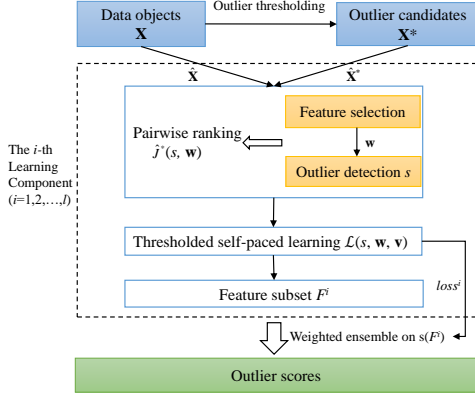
Data objects
$\mathbf{X}$

Outlier thresholding

Outlier candidates
$\mathbf{X}^*$

$\hat{\mathbf{X}}$

$\hat{\mathbf{X}}^*$

The $i$-th Learning Component ($i$=1,2,…,$l$)

Pairwise ranking
$\hat{J}^*(s, \mathbf{w})$

Feature selection

$\mathbf{w}$

Outlier detection $s$

Thresholded self-paced learning $\mathcal{L}(s, \mathbf{w}, \mathbf{v})$

$loss^i$

Feature subset $F^i$

Weighted ensemble on s($F^i$)

Outlier scores